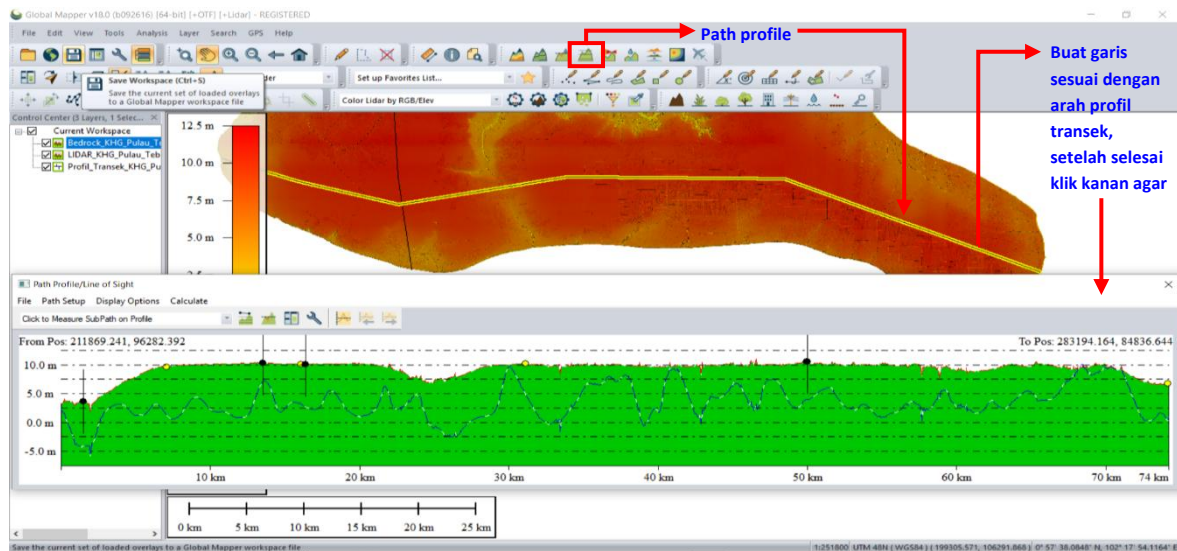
Global Mapper v18.0 (b092616) [64-bit] [+OTF] [+Lidar] - REGISTERED

File Edit View Tools Analysis Layer Search GPS Help

Path profile

Buat garis sesuai dengan arah profil transek, setelah selesai klik kanan agar

Save Workspace (Ctrl+S)
Save the current set of loaded overlays to a Global Mapper workspace file

der

Set up Favorites List...

Color Lidar by RGB/Elev

Control Center (3 Layers, 1 Selec...

Current Workspace
Bedrock_KHG_Pulau_Te
LIDAR_KHG_Pulau_Teb
Profil_Transek_KHG_Pu

12.5 m
10.0 m
7.5 m
5.0 m

Path Profile/Line of Sight

File Path Setup Display Options Calculate

Click to Measure SubPath on Profile

From Pos: 211869.241, 96282.392
To Pos: 283194.164, 84836.644

10.0 m
5.0 m
0.0 m
-5.0 m

10 km 20 km 30 km 40 km 50 km 60 km 70 km 74 km

0 km 5 km 10 km 15 km 20 km 25 km

Save the current set of loaded overlays to a Global Mapper workspace file

1:251800 UTM 48N ( WGS84 ) ( 199305.571, 106291.868 ) 0° 57' 38.0848" N, 102° 17' 54.1164" E